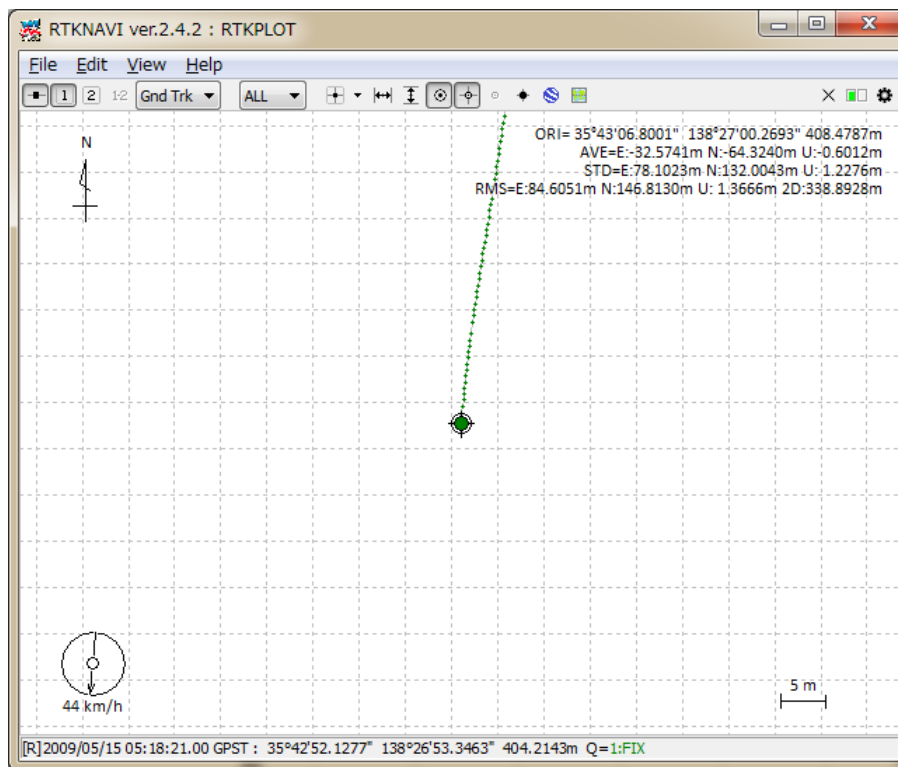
RTKNAVI ver.2.4.2 : RTKPLOT

File Edit View Help

1 2 1-2 Gnd Trk ALL

N

ORI= 35°43'06.8001" 138°27'00.2693" 408.4787m
AVE=E:-32.5741m N:-64.3240m U:-0.6012m
STD=E:78.1023m N:132.0043m U: 1.2276m
RMS=E:84.6051m N:146.8130m U: 1.3666m 2D:338.8928m

44 km/h

5 m

[R]2009/05/15 05:18:21.00 GPST : 35°42'52.1277" 138°26'53.3463" 404.2143m Q=1:FIX